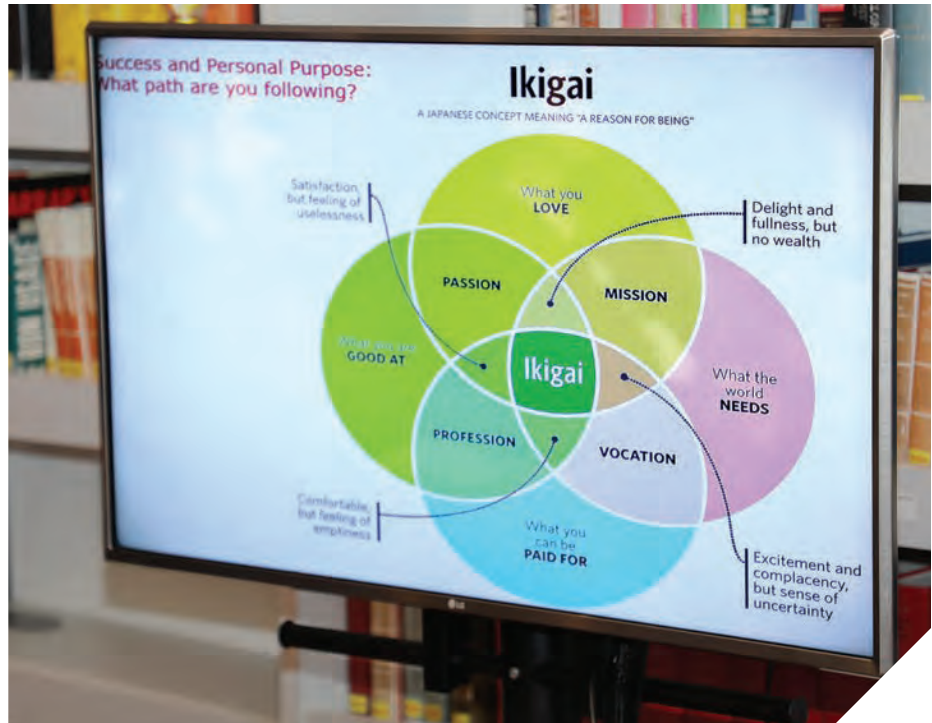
Success and Personal Purpose:
What path are you following?

Ikigai

A JAPANESE CONCEPT MEANING "A REASON FOR BEING"

Satisfaction, but feeling of uselessness

What you LOVE

Delight and fullness, but no wealth

PASSION

MISSION

What you are GOOD AT

Ikigai

What the world NEEDS

PROFESSION

VOCATION

Comfortable, but feeling of emptiness

What you can be PAID FOR

Excitement and complacency, but sense of uncertainty

LG